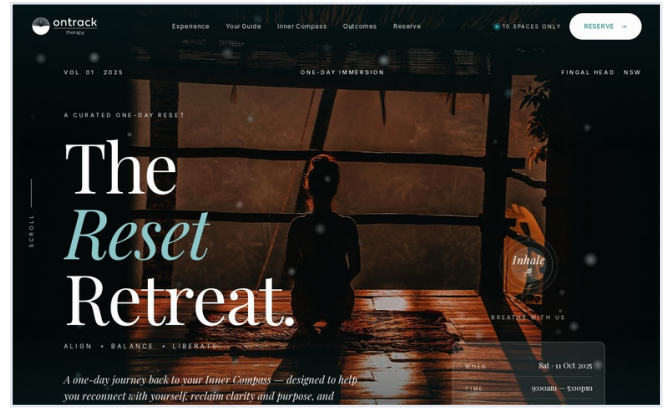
ontrack therapy

Experience Your Guide Inner Compass Outcomes Reserve

10 SPACES ONLY

RESERVE →

VOL. 01 2025

ONE-DAY IMMERSION

FINGAL HEAD NSW

A CURATED ONE-DAY RESET

The Reset Retreat.

SCROLL

Inhale

BREATHE WITH US

ALIGN • BALANCE • LIBERATE

A one-day journey back to your Inner Compass — designed to help you reconnect with yourself, reclaim clarity and purpose, and

WHEN Sat · 11 Oct 2025

TIME 9:00am — 5:00pm